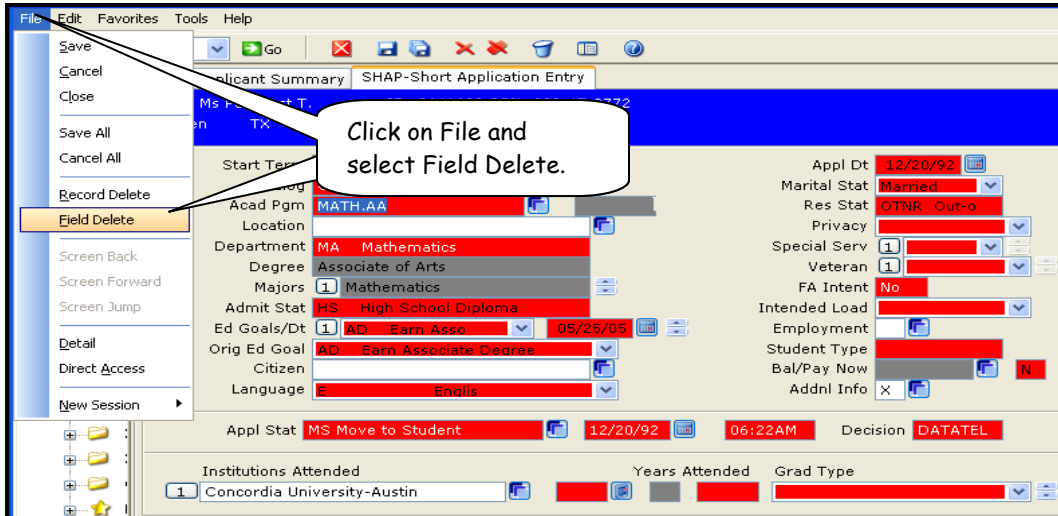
File Edit Favorites Tools Help

Save
Cancel
Close
Save All
Cancel All
Record Delete
Field Delete
Screen Back
Screen Forward
Screen Jump
Detail
Direct Access
New Session

Go

Applicant Summary | SHAP-Short Application Entry

Ms F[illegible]t T.
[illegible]en TX

Click on File and select Field Delete.

Start Ter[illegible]
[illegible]log
Acad Pgm MATH.AA
Location
Department MA Mathematics
Degree Associate of Arts
Majors 1 Mathematics
Admit Stat HS High School Diploma
Ed Goals/Dt 1 AD Earn Asso 05/25/05
Orig Ed Goal AD Earn Associate Degree
Citizen
Language E Englis

Appl Dt 12/20/92
Marital Stat Married
Res Stat OTNR Out-o
Privacy
Special Serv 1
Veteran 1
FA Intent No
Intended Load
Employment
Student Type
Bal/Pay Now N
Addnl Info X

Appl Stat MS Move to Student 12/20/92 06:22AM Decision DATATEL

Institutions Attended Years Attended Grad Type
1 Concordia University-Austin